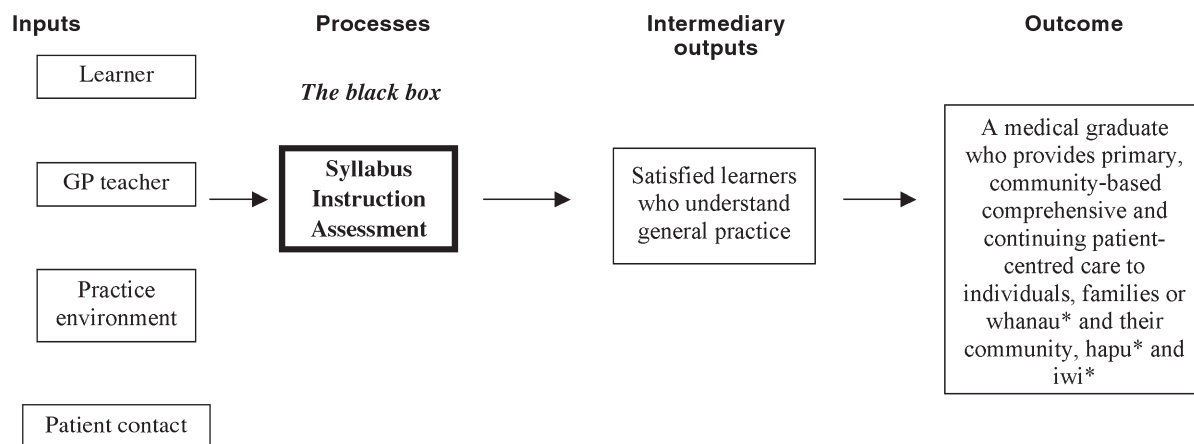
Inputs

Learner

GP teacher

Practice environment

Patient contact

Processes

The black box

Syllabus
Instruction
Assessment

Intermediary outputs

Satisfied learners who understand general practice

Outcome

A medical graduate who provides primary, community-based comprehensive and continuing patient-centred care to individuals, families or whanau* and their community, hapu* and iwi*